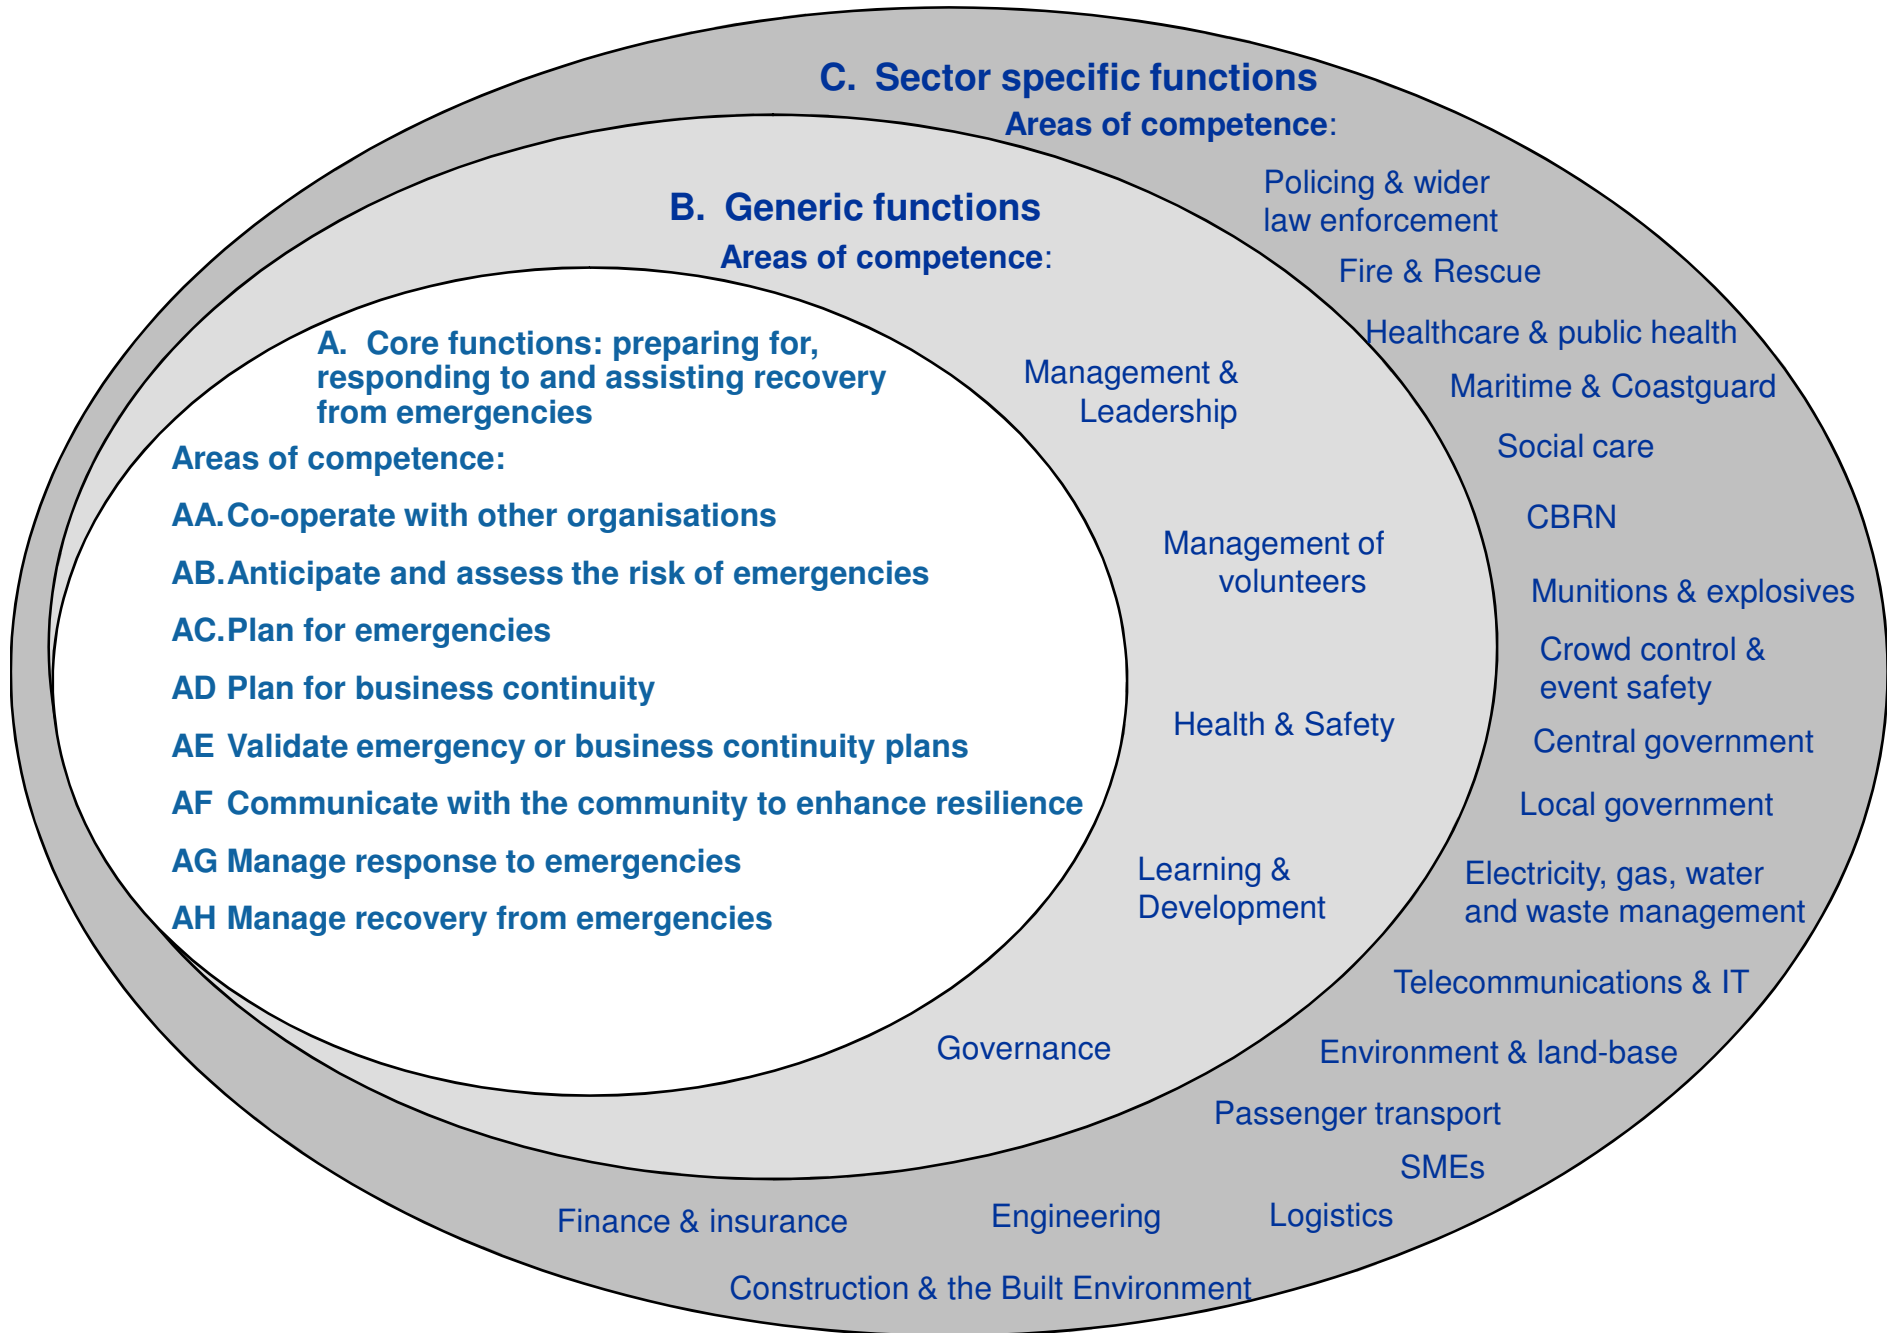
C. Sector specific functions

Areas of competence:

Policing & wider law enforcement

Fire & Rescue

Healthcare & public health

Maritime & Coastguard

Social care

CBRN

Munitions & explosives

Crowd control & event safety

Central government

Local government

Electricity, gas, water and waste management

Telecommunications & IT

Environment & land-base

Passenger transport

SMEs

Logistics

Engineering

Finance & insurance

Construction & the Built Environment

B. Generic functions

Areas of competence:

Management & Leadership

Management of volunteers

Health & Safety

Learning & Development

Governance

A. Core functions: preparing for, responding to and assisting recovery from emergencies

Areas of competence:

AA. Co-operate with other organisations

AB. Anticipate and assess the risk of emergencies

AC. Plan for emergencies

AD Plan for business continuity

AE Validate emergency or business continuity plans

AF Communicate with the community to enhance resilience

AG Manage response to emergencies

AH Manage recovery from emergencies